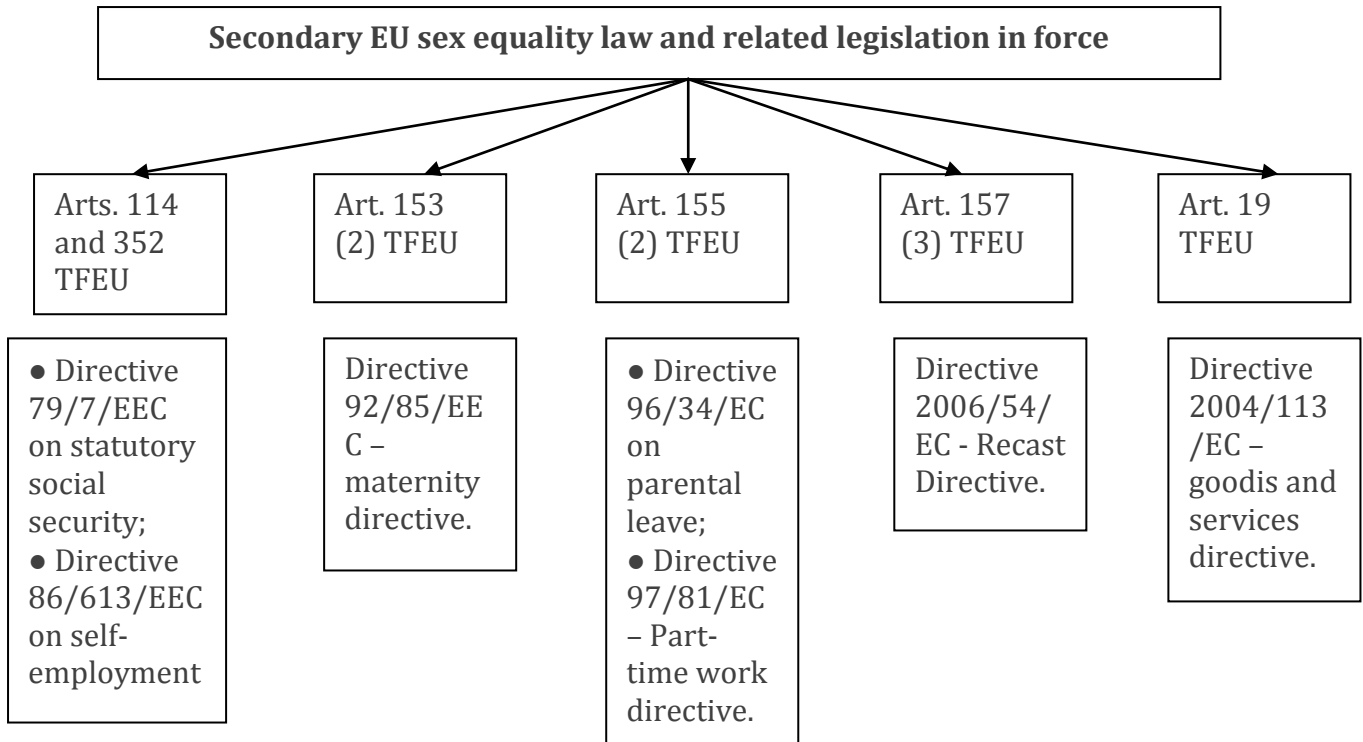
Secondary EU sex equality law and related legislation in force

Arts. 114 and 352 TFEU

Art. 153 (2) TFEU

Art. 155 (2) TFEU

Art. 157 (3) TFEU

Art. 19 TFEU

● Directive 79/7/EEC on statutory social security;
● Directive 86/613/EEC on self-employment

Directive 92/85/EEC – maternity directive.

● Directive 96/34/EC on parental leave;
● Directive 97/81/EC – Part-time work directive.

Directive 2006/54/EC - Recast Directive.

Directive 2004/113/EC – goodis and services directive.